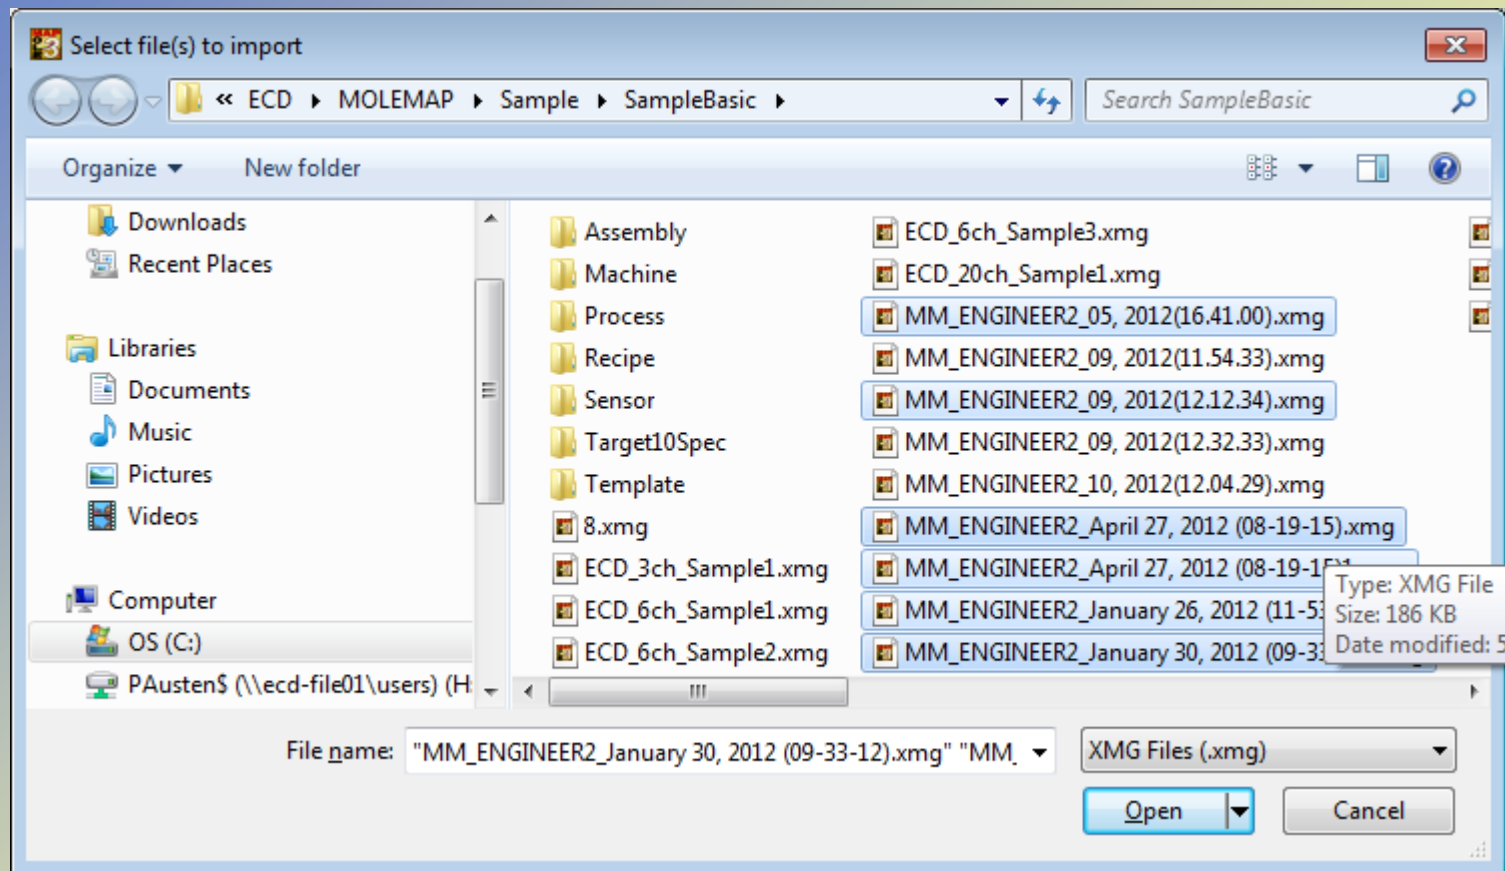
Select file(s) to import

« ECD ▸ MOLEMAP ▸ Sample ▸ SampleBasic ▸

Search SampleBasic

Organize ▾ New folder

Downloads
Recent Places

Libraries
Documents
Music
Pictures
Videos

Computer
OS (C:)
PAusten$ (\\ecd-file01\users) (H:

Assembly
Machine
Process
Recipe
Sensor
Target10Spec
Template
8.xmg
ECD_3ch_Sample1.xmg
ECD_6ch_Sample1.xmg
ECD_6ch_Sample2.xmg

ECD_6ch_Sample3.xmg
ECD_20ch_Sample1.xmg
MM_ENGINEER2_05, 2012(16.41.00).xmg
MM_ENGINEER2_09, 2012(11.54.33).xmg
MM_ENGINEER2_09, 2012(12.12.34).xmg
MM_ENGINEER2_09, 2012(12.32.33).xmg
MM_ENGINEER2_10, 2012(12.04.29).xmg
MM_ENGINEER2_April 27, 2012 (08-19-15).xmg
MM_ENGINEER2_April 27, 2012 (08-19-1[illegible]
MM_ENGINEER2_January 26, 2012 (11-5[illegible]
MM_ENGINEER2_January 30, 2012 (09-3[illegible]

Type: XMG File
Size: 186 KB
Date modified: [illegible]

File name: "MM_ENGINEER2_January 30, 2012 (09-33-12).xmg" "MM_

XMG Files (.xmg)

Open

Cancel